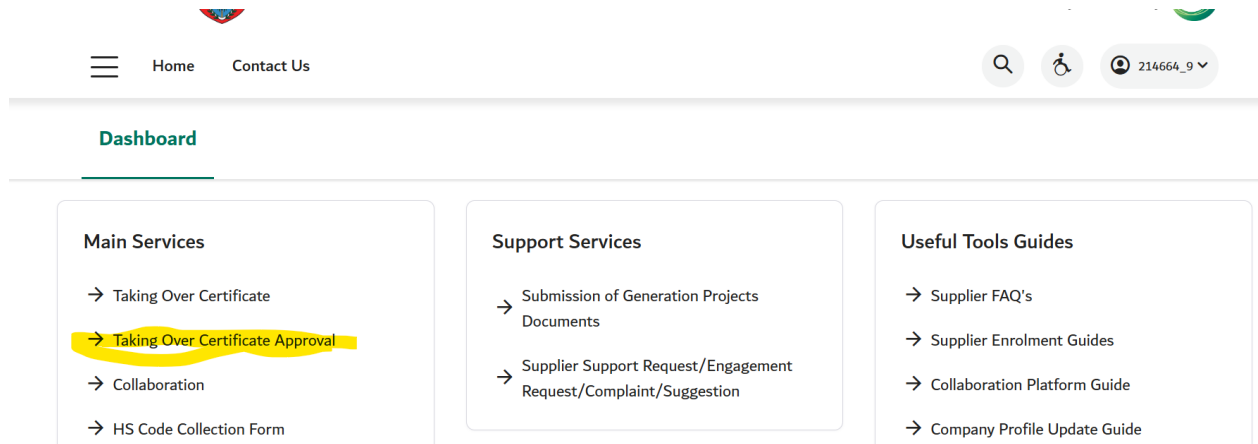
Home Contact Us

214664_9

Dashboard

Main Services

→ Taking Over Certificate

→ Taking Over Certificate Approval

→ Collaboration

→ HS Code Collection Form

Support Services

→ Submission of Generation Projects Documents

→ Supplier Support Request/Engagement Request/Complaint/Suggestion

Useful Tools Guides

→ Supplier FAQ's

→ Supplier Enrolment Guides

→ Collaboration Platform Guide

→ Company Profile Update Guide